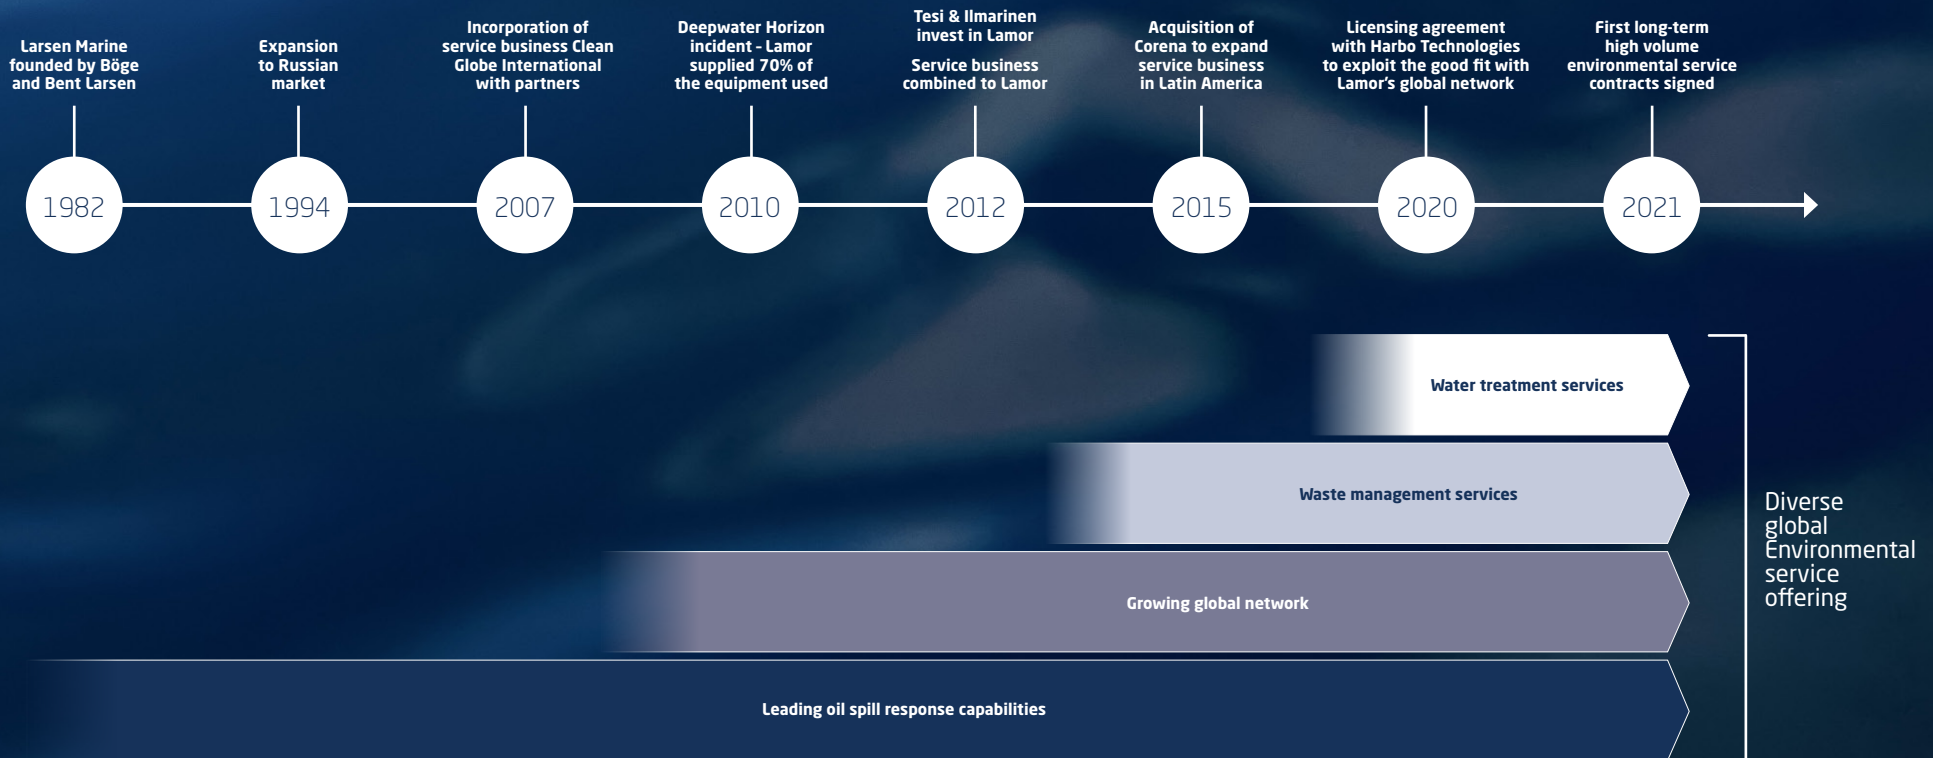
Larsen Marine founded by Böge and Bent Larsen

1982

Expansion to Russian market

1994

Incorporation of service business Clean Globe International with partners

2007

Deepwater Horizon incident - Lamor supplied 70% of the equipment used

2010

Tesi & Ilmarinen invest in Lamor

Service business combined to Lamor

2012

Acquisition of Corena to expand service business in Latin America

2015

Licensing agreement with Harbo Technologies to exploit the good fit with Lamor's global network

2020

First long-term high volume environmental service contracts signed

2021

Water treatment services

Waste management services

Growing global network

Leading oil spill response capabilities

Diverse global Environmental service offering